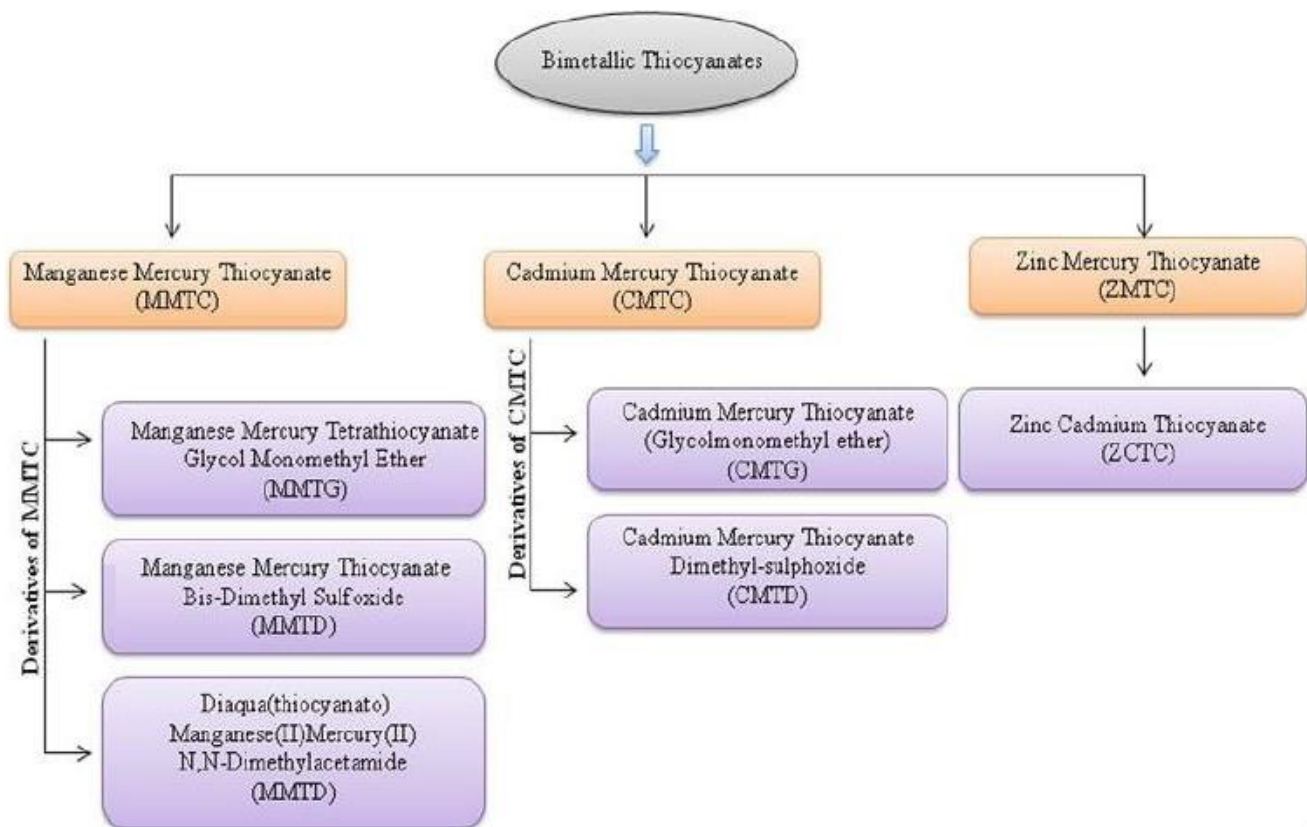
Bimetallic Thiocyanates

Manganese Mercury Thiocyanate (MMTC)

Cadmium Mercury Thiocyanate (CMTC)

Zinc Mercury Thiocyanate (ZMTC)

Derivatives of MMTC

Manganese Mercury Tetrathiocyanate Glycol Monomethyl Ether (MMTG)

Manganese Mercury Thiocyanate Bis-Dimethyl Sulfoxide (MMTD)

Diaqua(thiocyanato) Manganese(II)Mercury(II) N,N-Dimethylacetamide (MMTD)

Derivatives of CMTC

Cadmium Mercury Thiocyanate (Glycolmonomethyl ether) (CMTG)

Cadmium Mercury Thiocyanate Dimethyl-sulphoxide (CMTD)

Zinc Cadmium Thiocyanate (ZCTC)